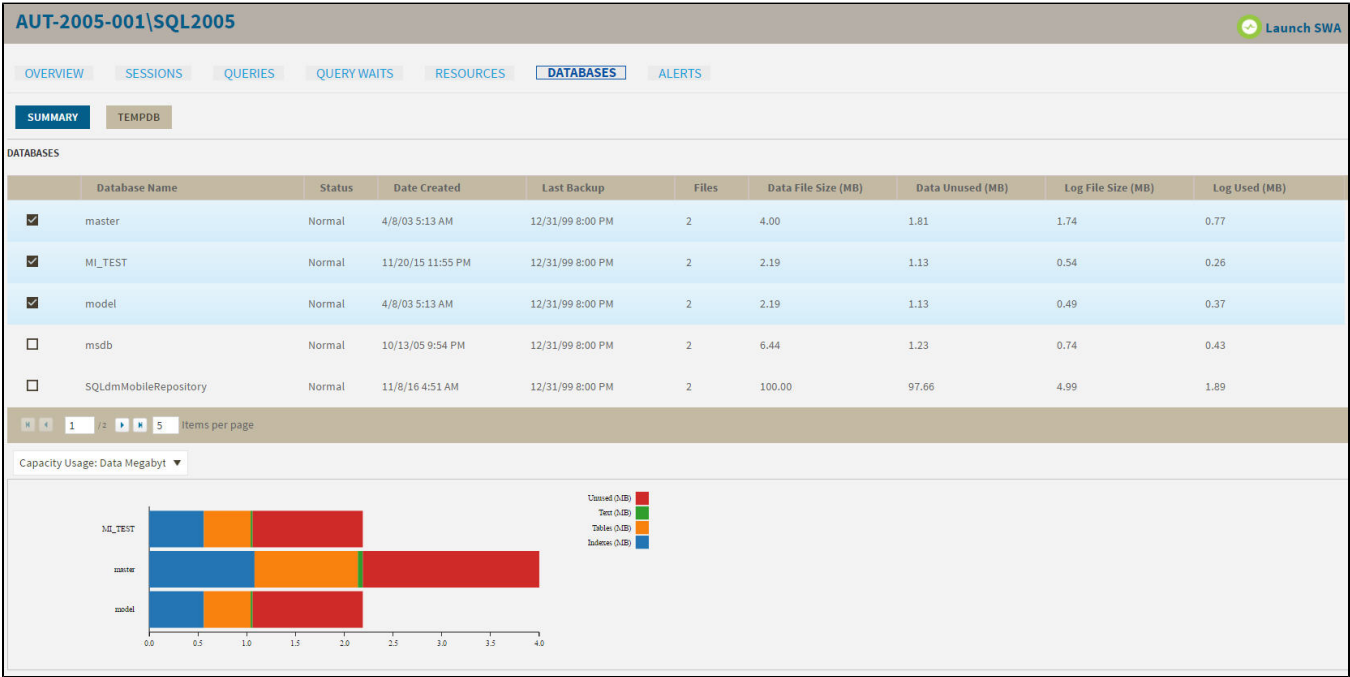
AUT-2005-001\SQL2005

Launch SWA

OVERVIEW SESSIONS QUERIES QUERY WAITS RESOURCES DATABASES ALERTS

SUMMARY TEMPDB

DATABASES

| | Database Name | Status | Date Created | Last Backup | Files | Data File Size (MB) | Data Unused (MB) | Log File Size (MB) | Log Used (MB) |
|---|---|---|---|---|---|---|---|---|---|
| ☑ | master | Normal | 4/8/03 5:13 AM | 12/31/99 8:00 PM | 2 | 4.00 | 1.81 | 1.74 | 0.77 |
| ☑ | MI_TEST | Normal | 11/20/15 11:55 PM | 12/31/99 8:00 PM | 2 | 2.19 | 1.13 | 0.54 | 0.26 |
| ☑ | model | Normal | 4/8/03 5:13 AM | 12/31/99 8:00 PM | 2 | 2.19 | 1.13 | 0.49 | 0.37 |
| ☐ | msdb | Normal | 10/13/05 9:54 PM | 12/31/99 8:00 PM | 2 | 6.44 | 1.23 | 0.74 | 0.43 |
| ☐ | SQLdmMobileRepository | Normal | 11/8/16 4:51 AM | 12/31/99 8:00 PM | 2 | 100.00 | 97.66 | 4.99 | 1.89 |

1 /2 5 Items per page

Capacity Usage: Data Megabyt

MI_TEST
master
model

0.0 0.5 1.0 1.5 2.0 2.5 3.0 3.5 4.0

Unused (MB)
Text (MB)
Tables (MB)
Indexes (MB)